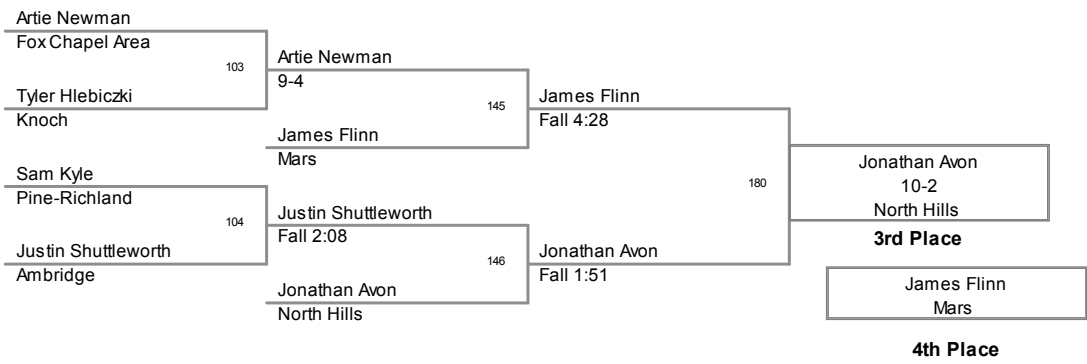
Artie Newman
Fox Chapel Area
103
Tyler Hlebiczki
Knoch

Sam Kyle
Pine-Richland
104
Justin Shuttleworth
Ambridge

Artie Newman
9-4
145
James Flinn
Mars

Justin Shuttleworth
Fall 2:08
146
Jonathan Avon
North Hills

James Flinn
Fall 4:28
180
Jonathan Avon
Fall 1:51

Jonathan Avon
10-2
North Hills
3rd Place

James Flinn
Mars
4th Place